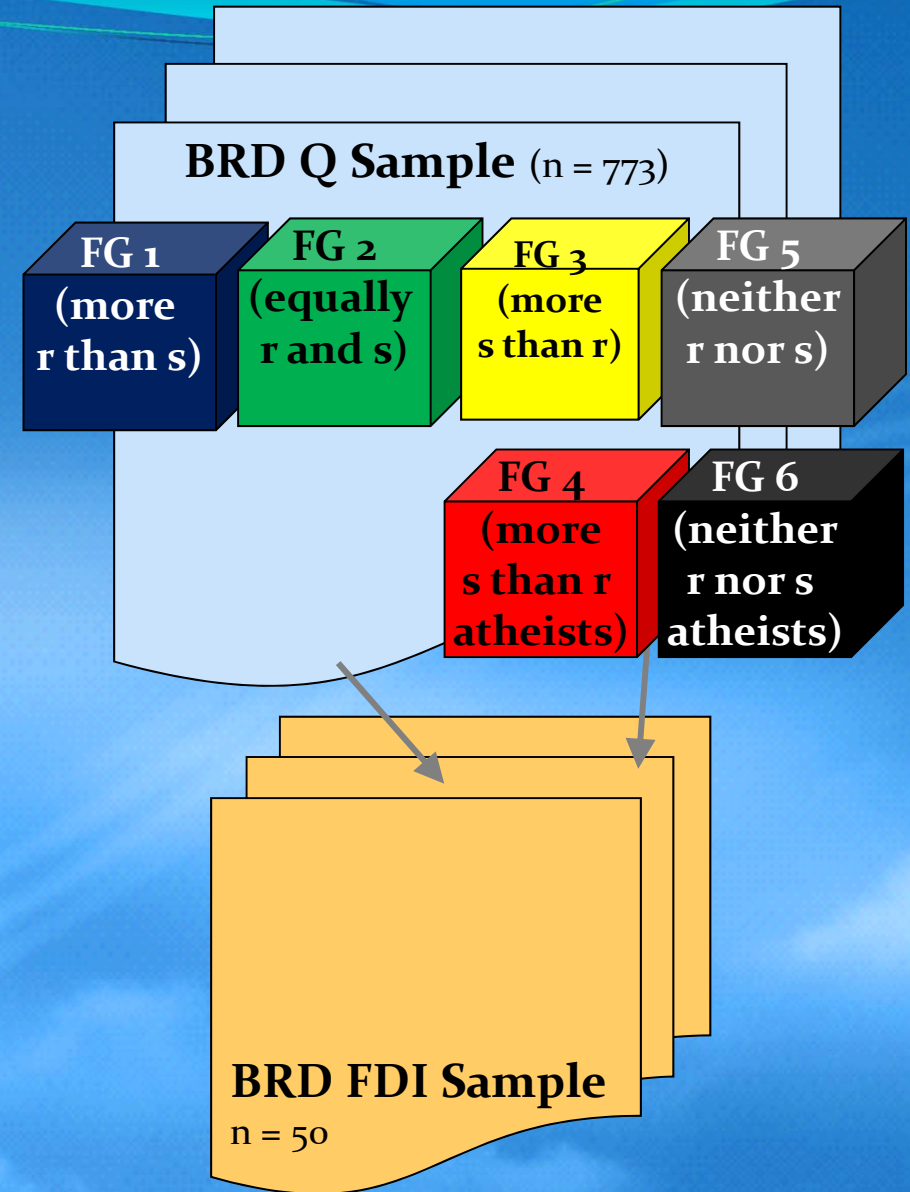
BRD Q Sample (n = 773)

FG 1 (more r than s)

FG 2 (equally r and s)

FG 3 (more s than r)

FG 5 (neither r nor s)

FG 4 (more s than r atheists)

FG 6 (neither r nor s atheists)

BRD FDI Sample
n = 50